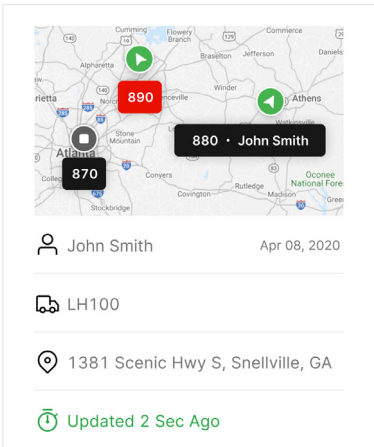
Cumming
Flowery Branch
Commerce
Alpharetta
Braselton
Jefferson
rietta
890
Winder
Athens
Stone Mountain
880 • John Smith
Atlanta
870
Conyers
Covington
Rutledge
Madison
Oconee National Fore
Stockbridge
Greene
John Smith
Apr 08, 2020
LH100
1381 Scenic Hwy S, Snellville, GA
Updated 2 Sec Ago